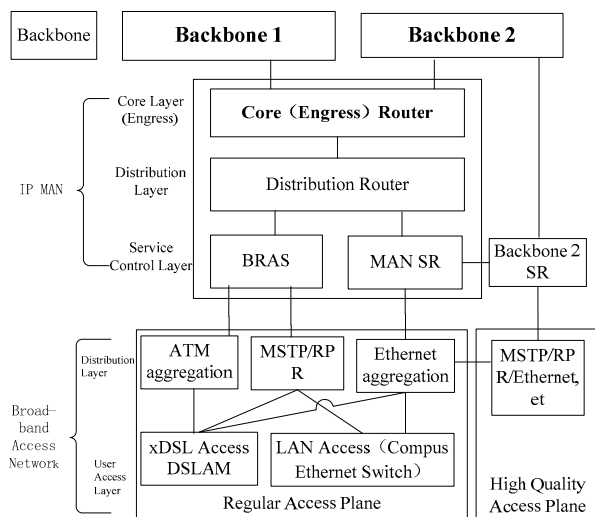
Backbone

Backbone 1

Backbone 2

Core Layer (Engress)

Distribution Layer

IP MAN

Service Control Layer

Core（Engress）Router

Distribution Router

BRAS

MAN SR

Backbone 2 SR

Distribution Layer

Broad-band Access Network

User Access Layer

ATM aggregation

MSTP/RPR

Ethernet aggregation

MSTP/RPR/Ethernet, et

xDSL Access DSLAM

LAN Access（Compus Ethernet Switch）

Regular Access Plane

High Quality Access Plane